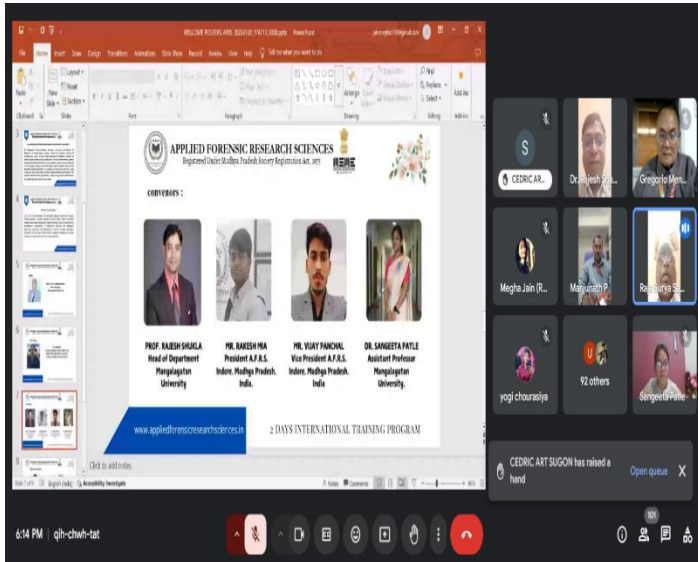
WELCOME POSTERS AFRS 2023 - PowerPoint

File Home Insert Draw Design Transitions Animations Slide Show Record Review View Help Tell me what you want to do

Paste Clipboard New Slide Layout Reset Section Slides Font Paragraph Drawing Arrange Find Replace Select Editing Add-ins

APPLIED FORENSIC RESEARCH SCIENCES
Registered Under Madhya Pradesh Society Registration Act, 1973

AFRS

convenors :

PROF. RAJESH SHUKLA
Head of Department
Mangalayatan University

MR. RAKESH MIA
President A.F.R.S.
Indore, Madhya Pradesh, India.

MR. VIJAY PANCHAL
Vice President A.F.R.S.
Indore, Madhya Pradesh, India

DR. SANGEETA PATLE
Assistant Professor
Mangalayatan University.

www.appliedforensicresearchsciences.in

2 DAYS INTERNATIONAL TRAINING PROGRAM

Click to add notes

Slide 7 of 8 English (India) Accessibility: Investigate Notes Comments

CEDRIC AR...
Dr. Rajesh Sh...
Gregorio Men...
Megha Jain (R...
Manjunath P
Raja Surya S...
yogi chourasiya
92 others
Sangeeta Patle

CEDRIC ART SUGON has raised a hand
Open queue

6:14 PM | qih-chwh-tat

101